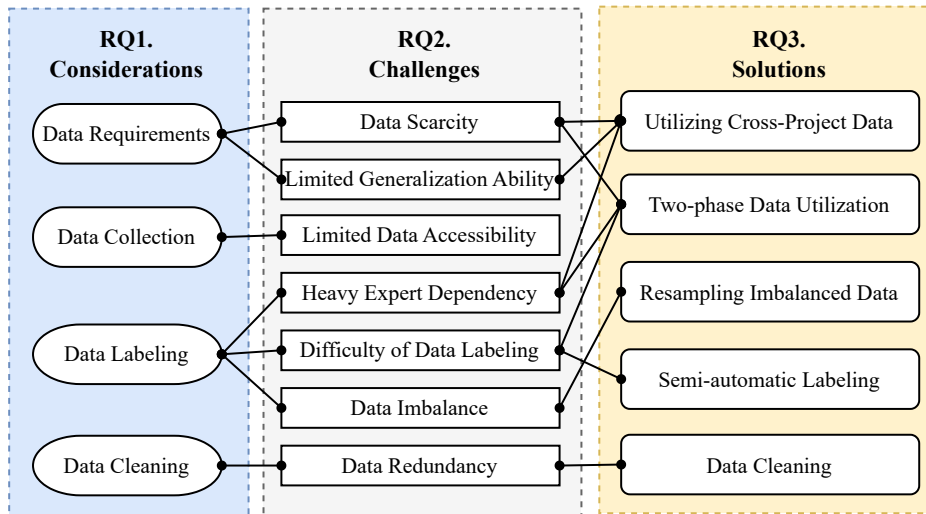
RQ1.
Considerations

Data Requirements

Data Collection

Data Labeling

Data Cleaning

RQ2.
Challenges

Data Scarcity

Limited Generalization Ability

Limited Data Accessibility

Heavy Expert Dependency

Difficulty of Data Labeling

Data Imbalance

Data Redundancy

RQ3.
Solutions

Utilizing Cross-Project Data

Two-phase Data Utilization

Resampling Imbalanced Data

Semi-automatic Labeling

Data Cleaning